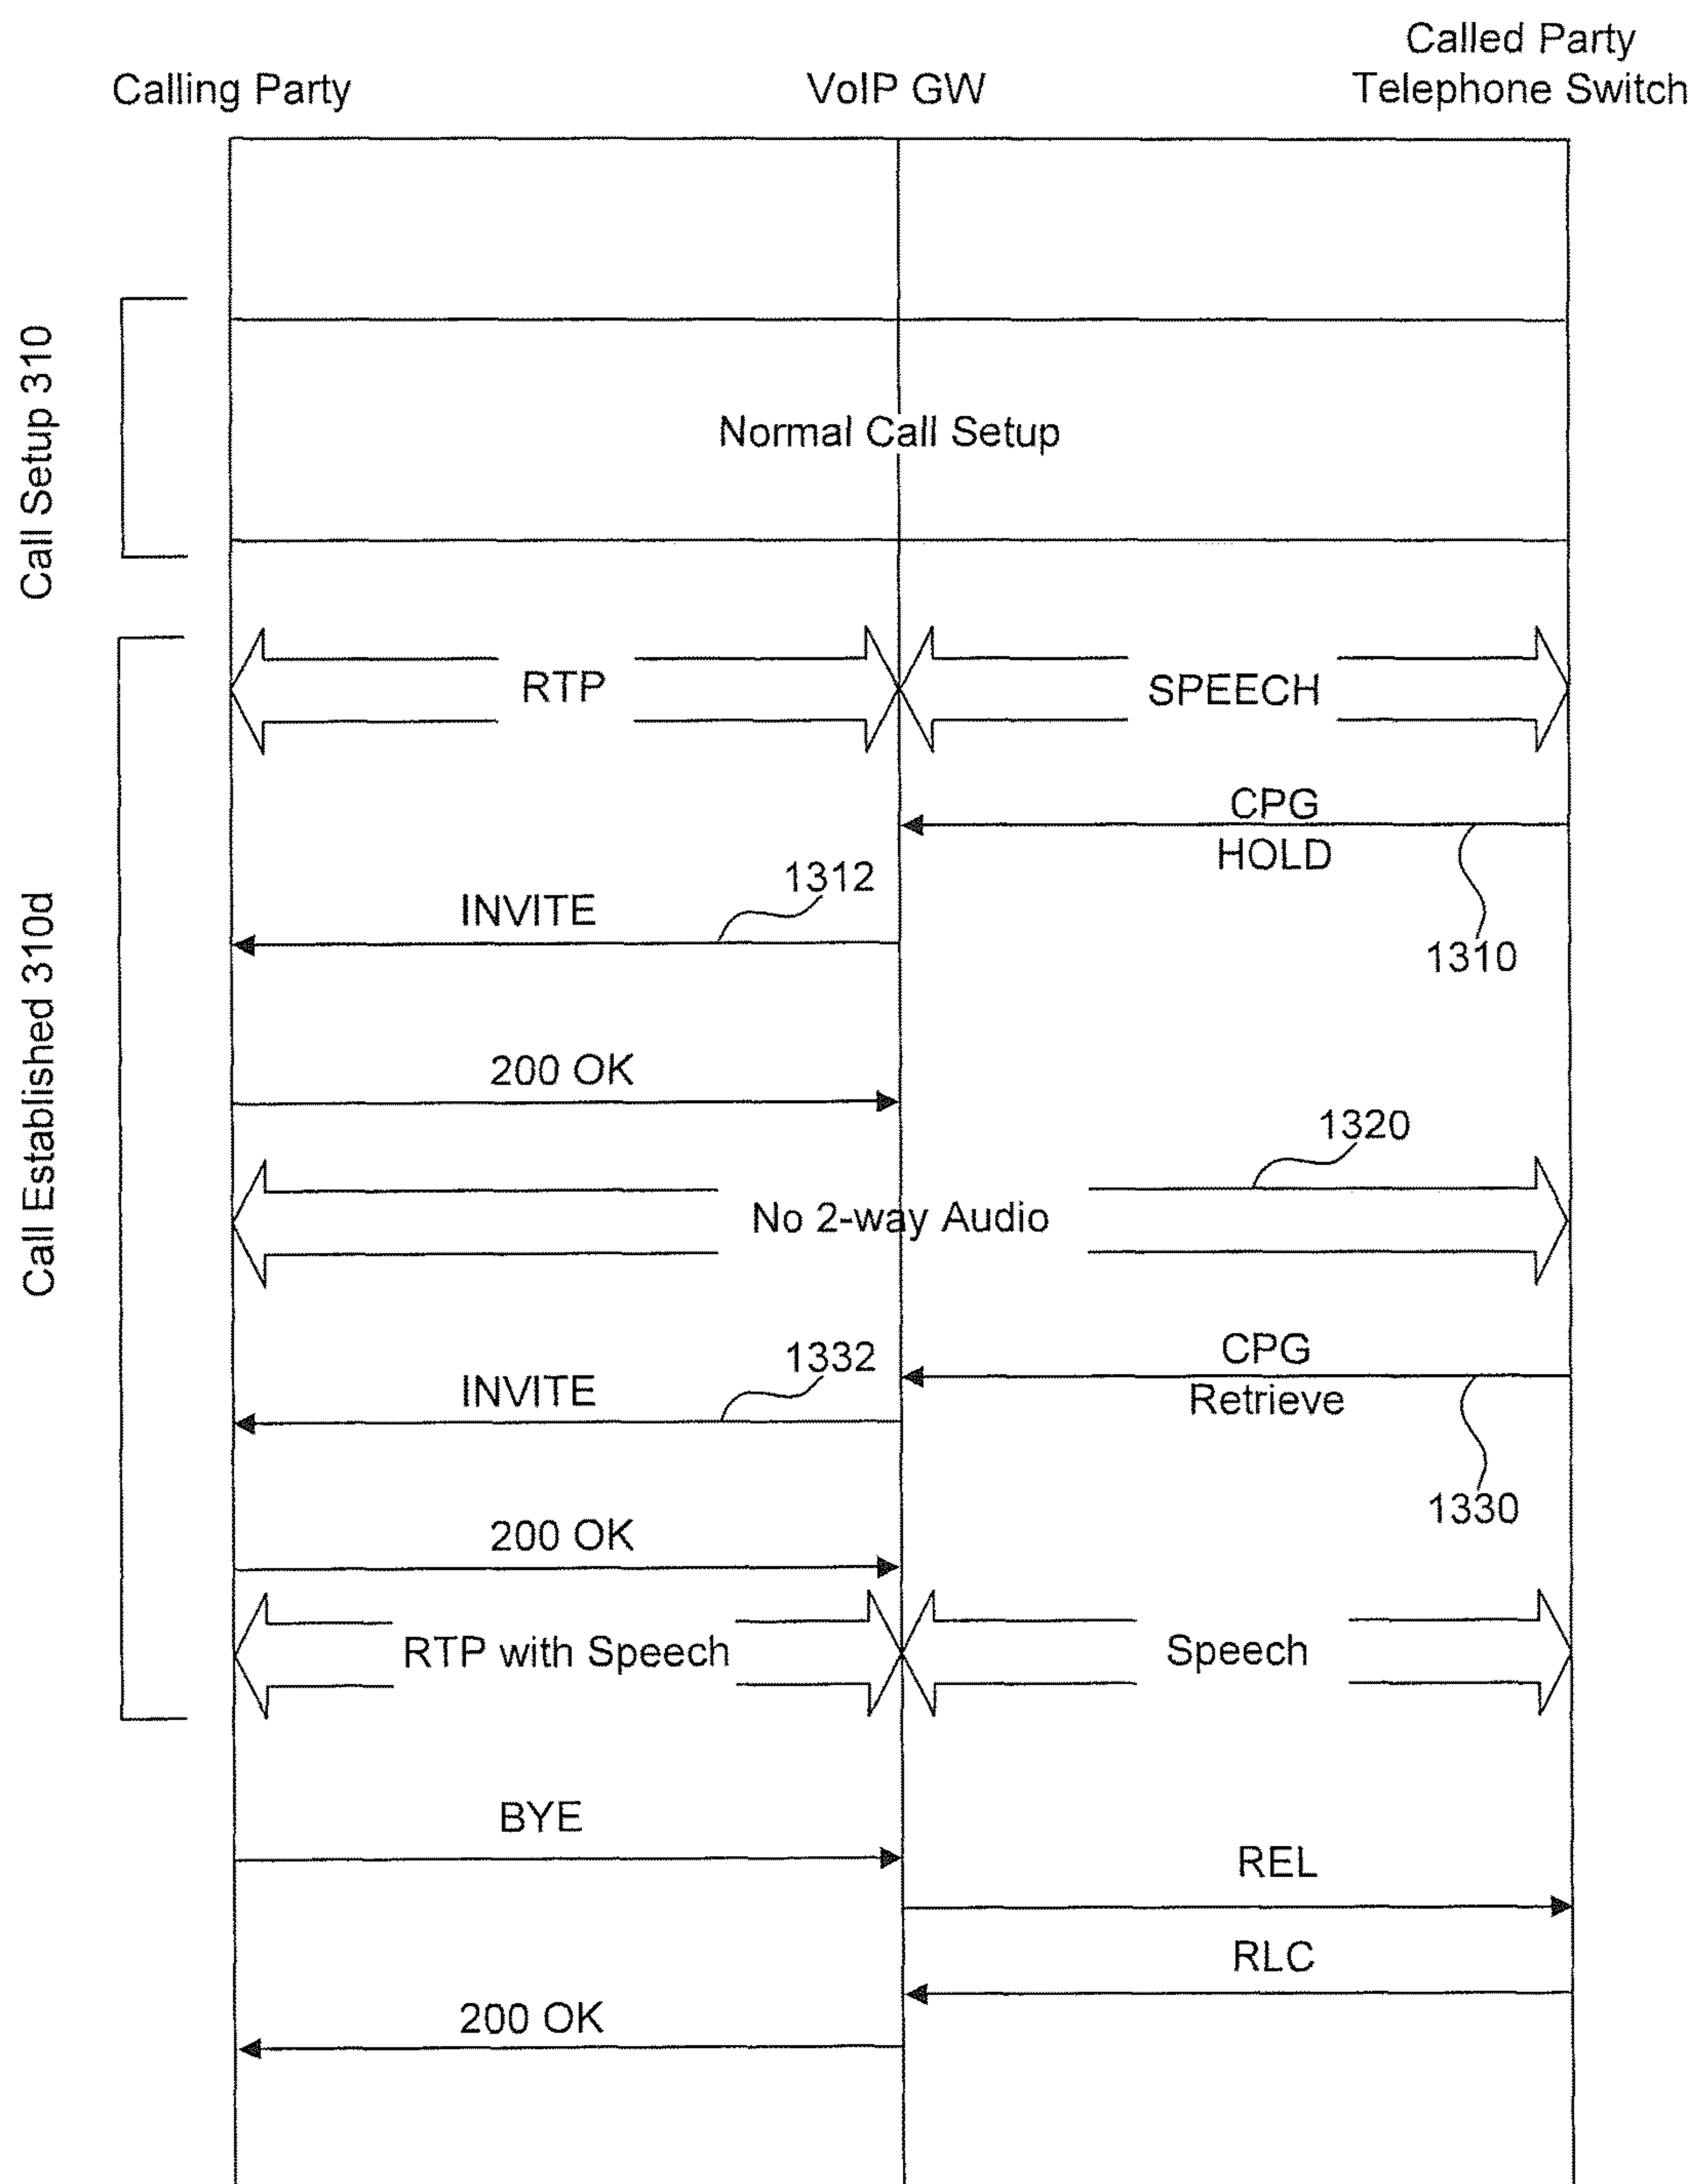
Calling Party

VoIP GW

Called Party
Telephone Switch

Call Setup 310

Normal Call Setup

Call Established 310d

RTP

SPEECH

CPG
HOLD

1310

1312

INVITE

200 OK

1320

No 2-way Audio

CPG
Retrieve

1330

1332

INVITE

200 OK

RTP with Speech

Speech

BYE

REL

RLC

200 OK